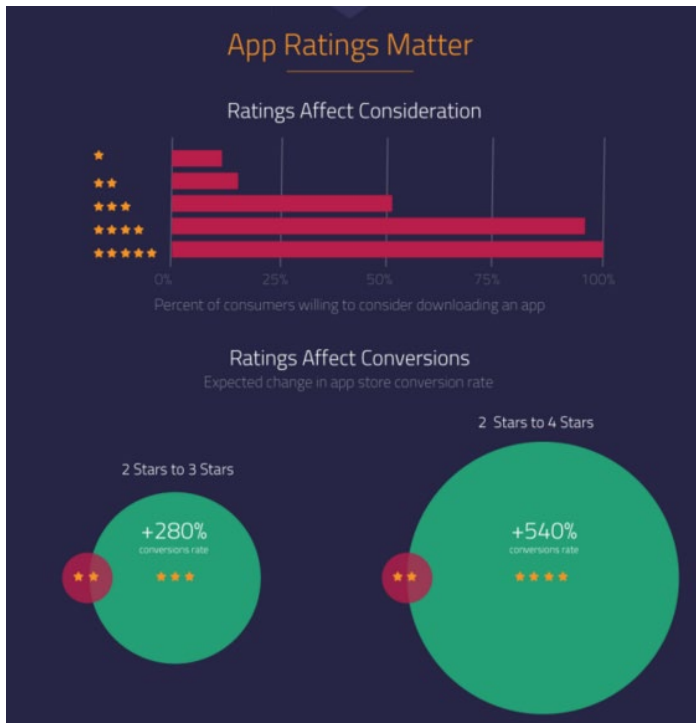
App Ratings Matter

Ratings Affect Consideration

★
★★
★★★
★★★★
★★★★★

0% 25% 50% 75% 100%

Percent of consumers willing to consider downloading an app

Ratings Affect Conversions

Expected change in app store conversion rate

2 Stars to 3 Stars

+280%
conversions rate

★★ ★★★

2 Stars to 4 Stars

+540%
conversions rate

★★ ★★★★